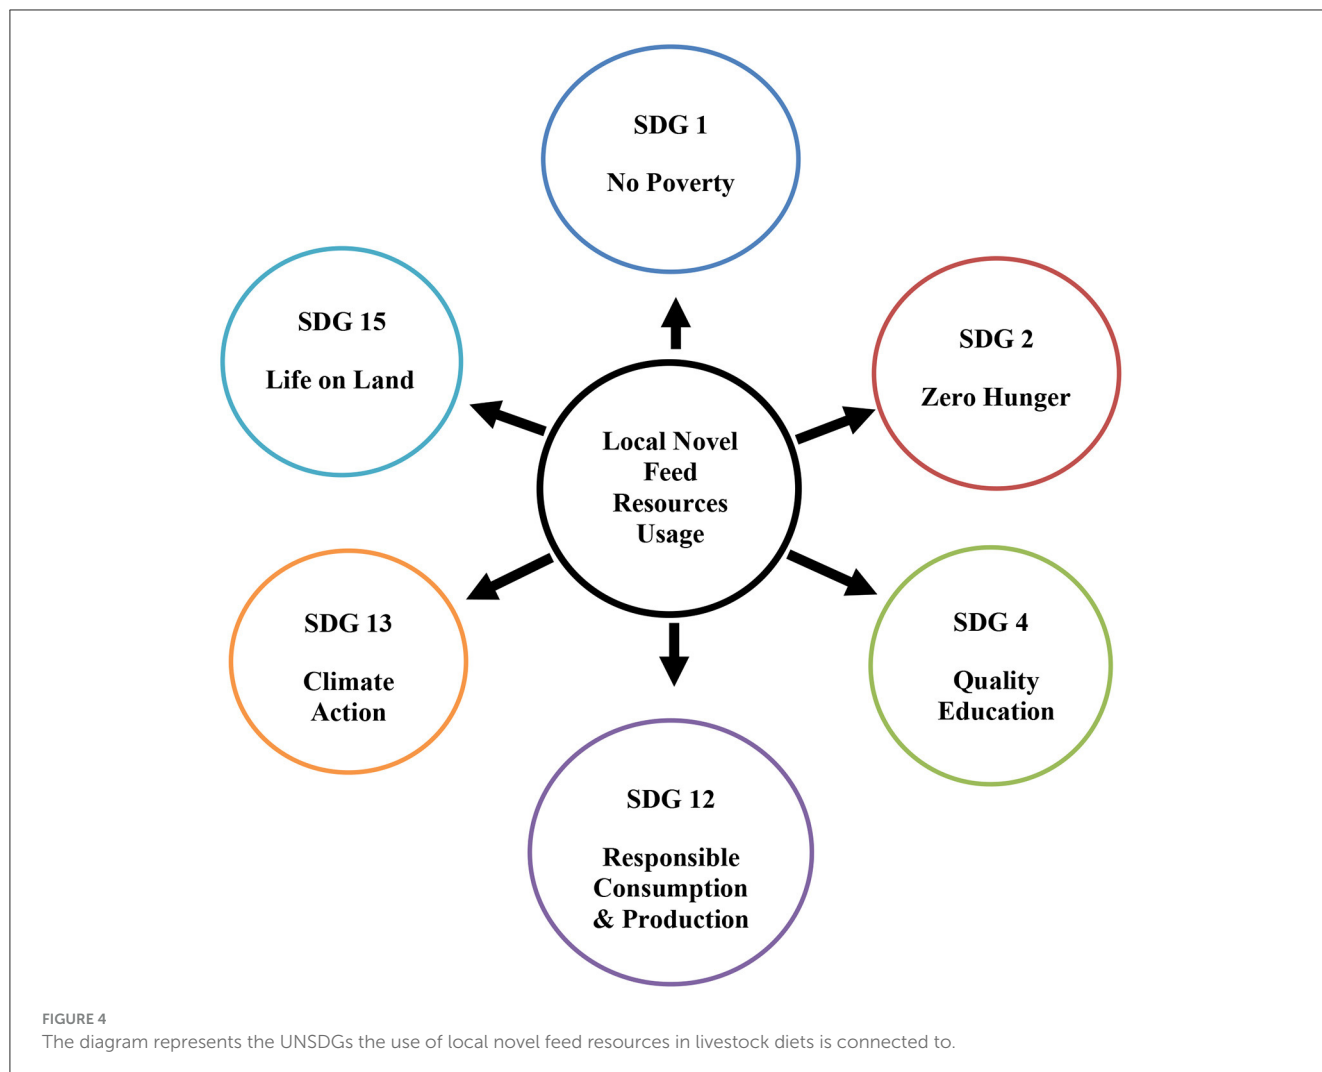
SDG 1

No Poverty

SDG 15

Life on Land

SDG 2

Zero Hunger

Local Novel Feed Resources Usage

SDG 13

Climate Action

SDG 4

Quality Education

SDG 12

Responsible Consumption & Production

FIGURE 4
The diagram represents the UNSDGs the use of local novel feed resources in livestock diets is connected to.